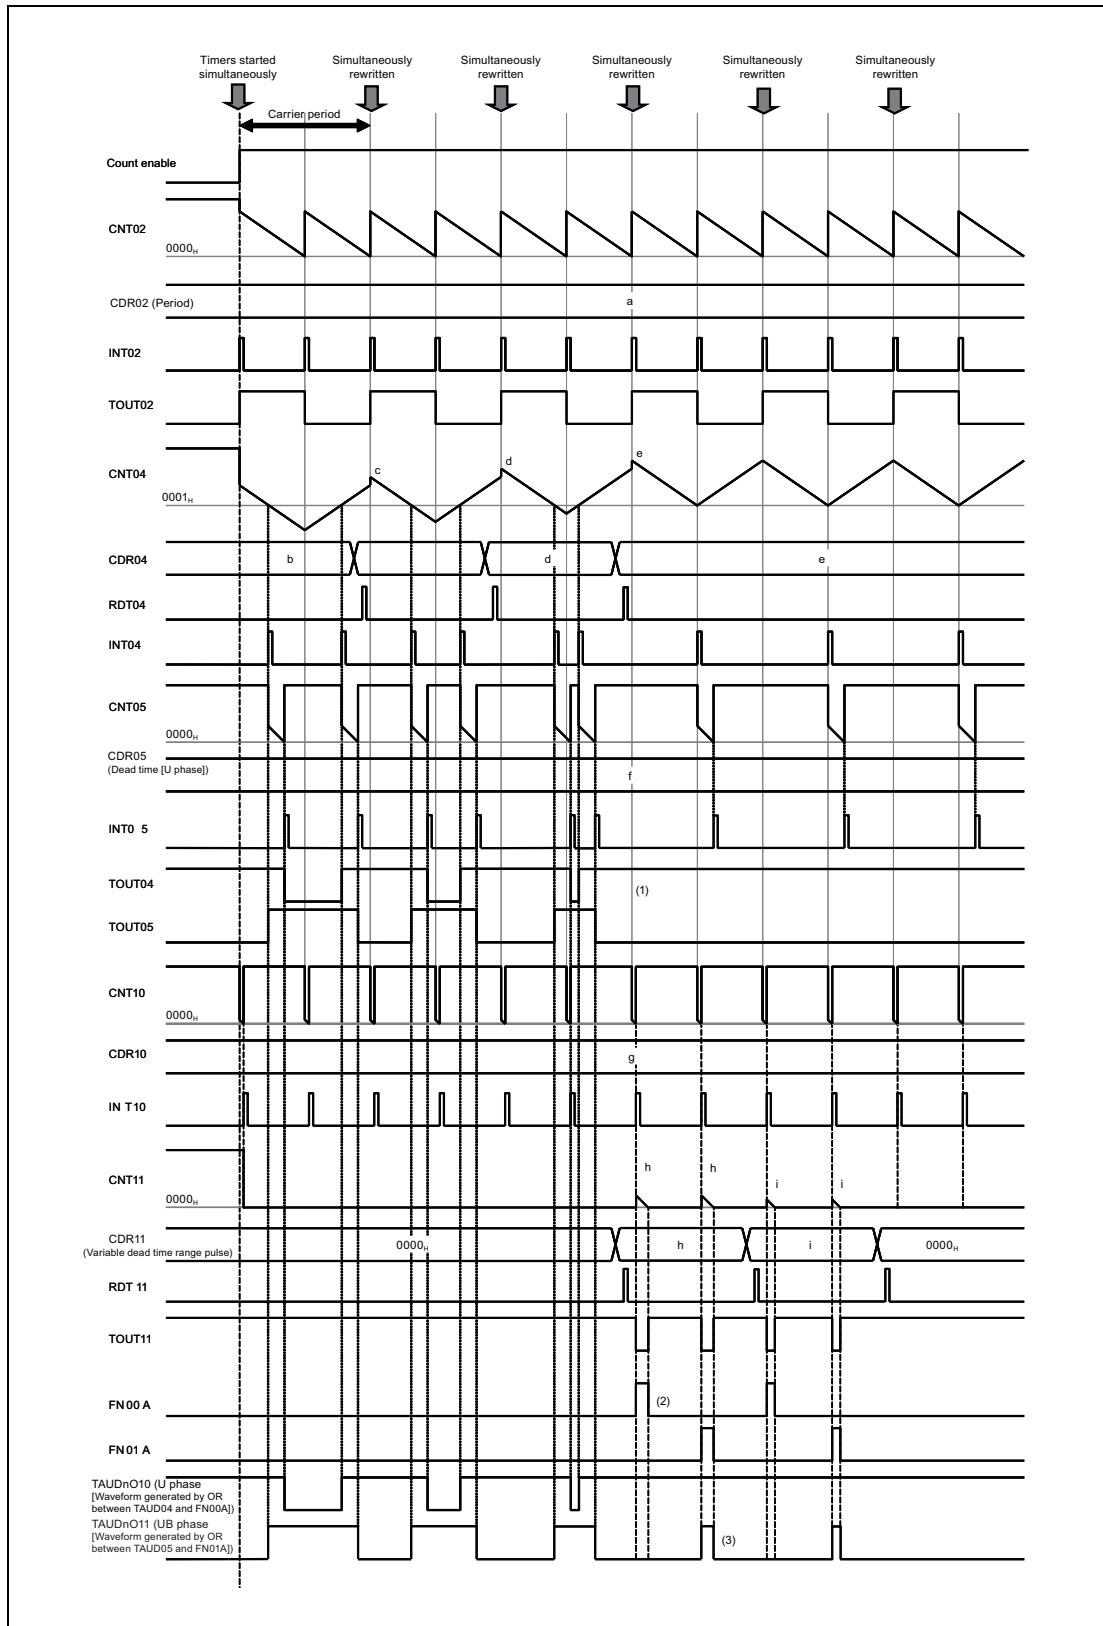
Timers started simultaneously

Simultaneously rewritten

Simultaneously rewritten

Simultaneously rewritten

Simultaneously rewritten

Simultaneously rewritten

Carrier period

Count enable

CNT02

$0000_H$

CDR02 (Period)

a

INT02

TOUT02

CNT04

c

d

e

$0001_H$

CDR04

b

d

e

RDT04

INT04

CNT05

$0000_H$

CDR05
(Dead time [U phase])

f

INT0 5

TOUT04

(1)

TOUT05

CNT10

$0000_H$

CDR10

g

IN T10

CNT11

h

h

i

i

$0000_H$

CDR11
(Variable dead time range pulse)

$0000_H$

h

i

$0000_H$

RDT 11

TOUT11

FN 00 A

(2)

FN 01 A

TAUDnO10 (U phase
[Waveform generated by OR between TAUD04 and FN00A])

TAUDnO11 (UB phase
[Waveform generated by OR between TAUD05 and FN01A])

(3)